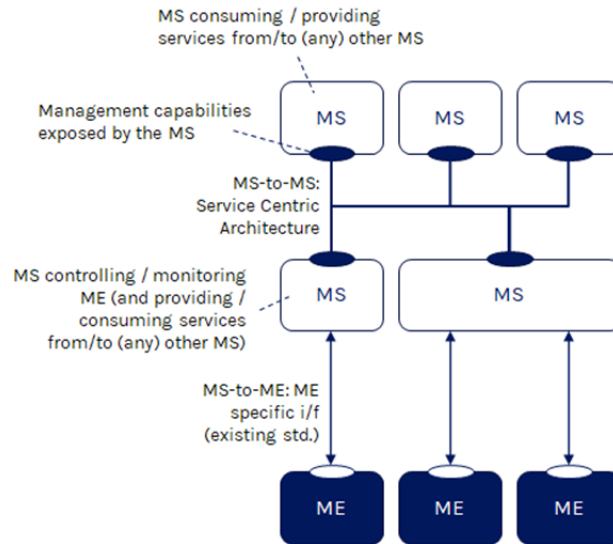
MS consuming / providing services from/to (any) other MS

Management capabilities exposed by the MS

MS

MS

MS

MS-to-MS: Service Centric Architecture

MS controlling / monitoring ME (and providing / consuming services from/to (any) other MS)

MS

MS

MS-to-ME: ME specific i/f (existing std.)

ME

ME

ME